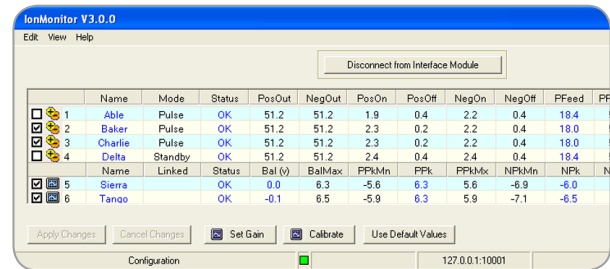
IonMonitor V3.0.0

Edit View Help

Disconnect from Interface Module

| | Name | Mode | Status | PosOut | NegOut | PosOn | PosOff | NegOn | NegOff | PFeed | PF |
|---|---|---|---|---|---|---|---|---|---|---|---|
| 1 | Able | Pulse | OK | 51.2 | 51.2 | 1.9 | 0.4 | 2.2 | 0.4 | 18.4 | |
| 2 | Baker | Pulse | OK | 51.2 | 51.2 | 2.3 | 0.2 | 2.2 | 0.4 | 18.0 | |
| 3 | Charlie | Pulse | OK | 51.2 | 51.2 | 2.3 | 0.2 | 2.2 | 0.4 | 18.0 | |
| 4 | Delta | Standby | OK | 51.2 | 51.2 | 2.4 | 0.4 | 2.4 | 0.4 | 18.4 | |
| | Name | Linked | Status | Bal (v) | BalMax | PPkMn | PPk | PPkMx | NPkMn | NPk | N |
| 5 | Sierra | | OK | 0.0 | 6.3 | -5.6 | 6.3 | 5.6 | -6.9 | -6.0 | |
| 6 | Tango | | OK | -0.1 | 6.5 | -5.9 | 6.3 | 5.9 | -7.1 | -6.5 | |

Apply Changes | Cancel Changes | Set Gain | Calibrate | Use Default Values

Configuration | 127.0.0.1:10001